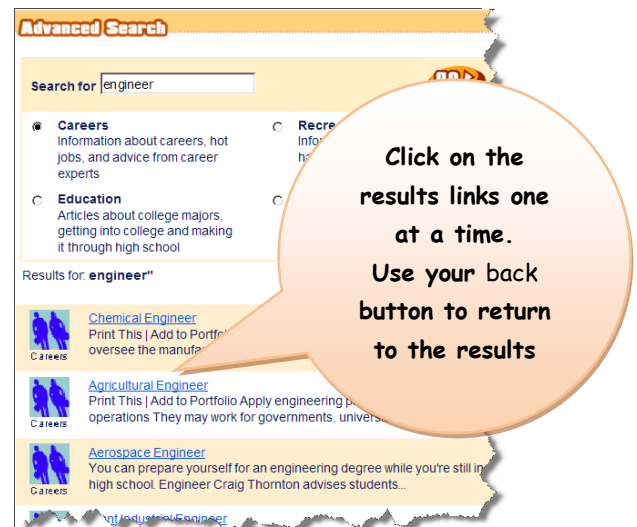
Advanced Search

Search for engineer

Careers
Information about careers, hot jobs, and advice from career experts

Recre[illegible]
Infor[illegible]
ha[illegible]

Education
Articles about college majors, getting into college and making it through high school

Results for: engineer"

Click on the results links one at a time.
Use your back button to return to the results

Careers
Chemical Engineer
Print This | Add to Portfo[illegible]
oversee the manufa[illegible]

Careers
Agricultural Engineer
Print This | Add to Portfolio Apply engineering p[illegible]
operations They may work for governments, univers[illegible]

Careers
Aerospace Engineer
You can prepare yourself for an engineering degree while you're still in high school. Engineer Craig Thornton advises students...

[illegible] Industrial Engineer